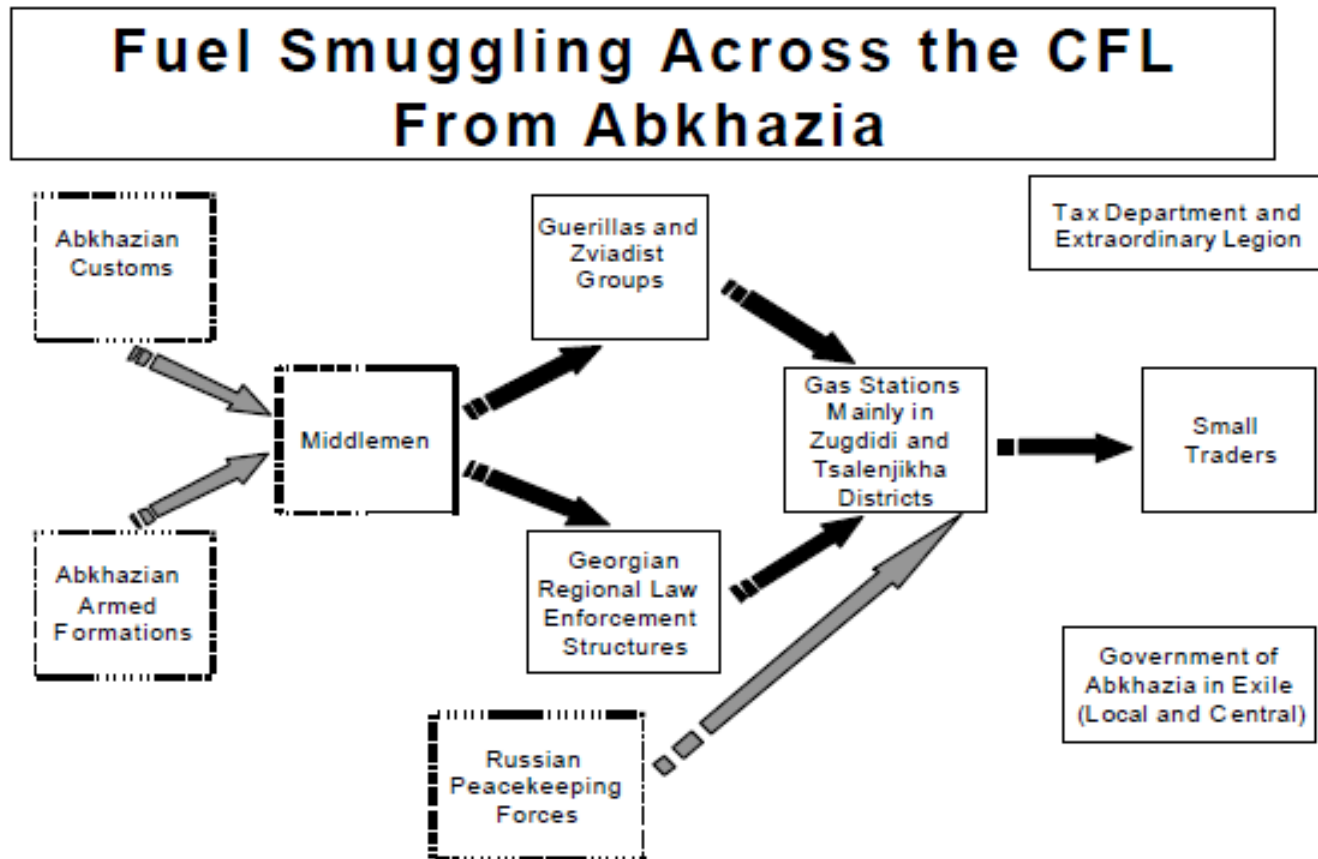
Fuel Smuggling Across the CFL From Abkhazia

Abkhazian Customs

Abkhazian Armed Formations

Middlemen

Guerillas and Zviadist Groups

Georgian Regional Law Enforcement Structures

Russian Peacekeeping Forces

Gas Stations Mainly in Zugdidi and Tsalenjikha Districts

Tax Department and Extraordinary Legion

Small Traders

Government of Abkhazia in Exile (Local and Central)